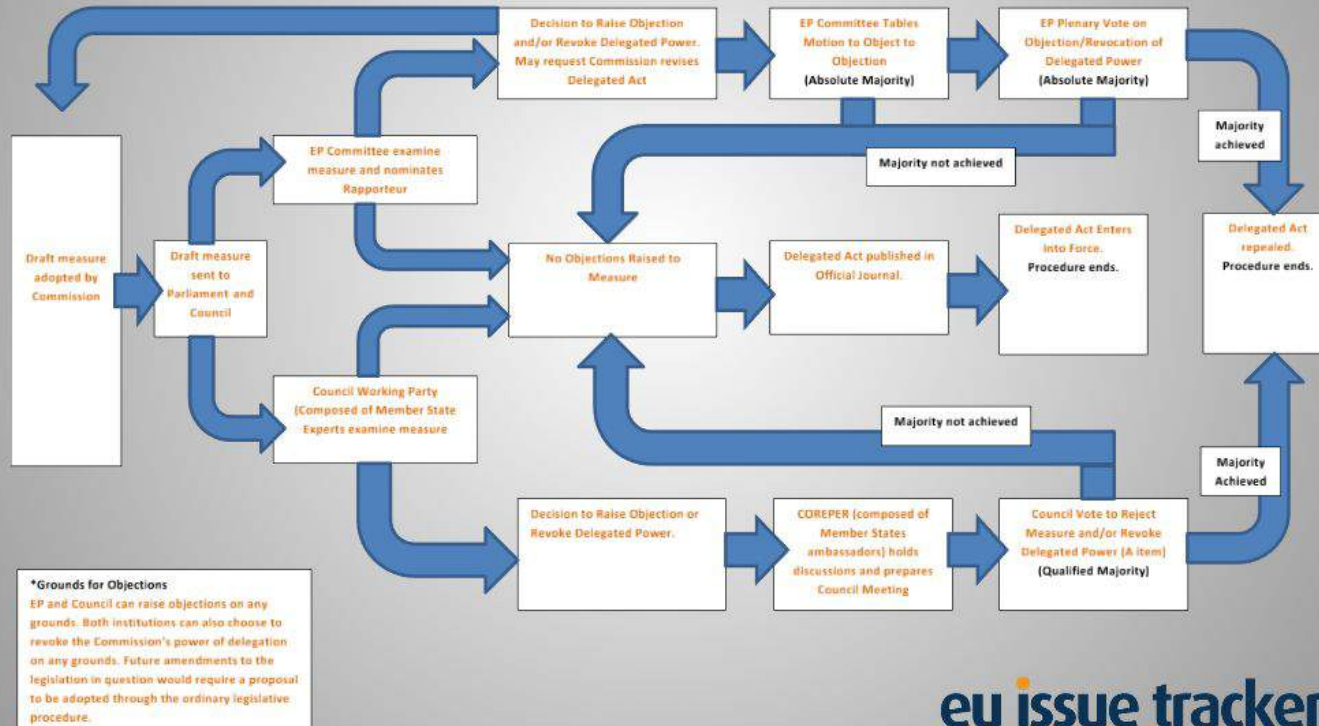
Decision to Raise Objection and/or Revoke Delegated Power. May request Commission revises Delegated Act

EP Committee Tables Motion to Object to Objection (Absolute Majority)

EP Plenary Vote on Objection/Revocation of Delegated Power (Absolute Majority)

Majority achieved

Draft measure adopted by Commission

Draft measure sent to Parliament and Council

EP Committee examine measure and nominates Rapporteur

Majority not achieved

No Objections Raised to Measure

Delegated Act published in Official Journal.

Delegated Act Enters into Force. Procedure ends.

Delegated Act repealed. Procedure ends.

Council Working Party (Composed of Member State Experts examine measure

Majority not achieved

Majority Achieved

Decision to Raise Objection or Revoke Delegated Power.

COREPER (composed of Member States ambassadors) holds discussions and prepares Council Meeting

Council Vote to Reject Measure and/or Revoke Delegated Power (A item) (Qualified Majority)

*Grounds for Objections
EP and Council can raise objections on any grounds. Both institutions can also choose to revoke the Commission's power of delegation on any grounds. Future amendments to the legislation in question would require a proposal to be adopted through the ordinary legislative procedure.

eu issue tracker